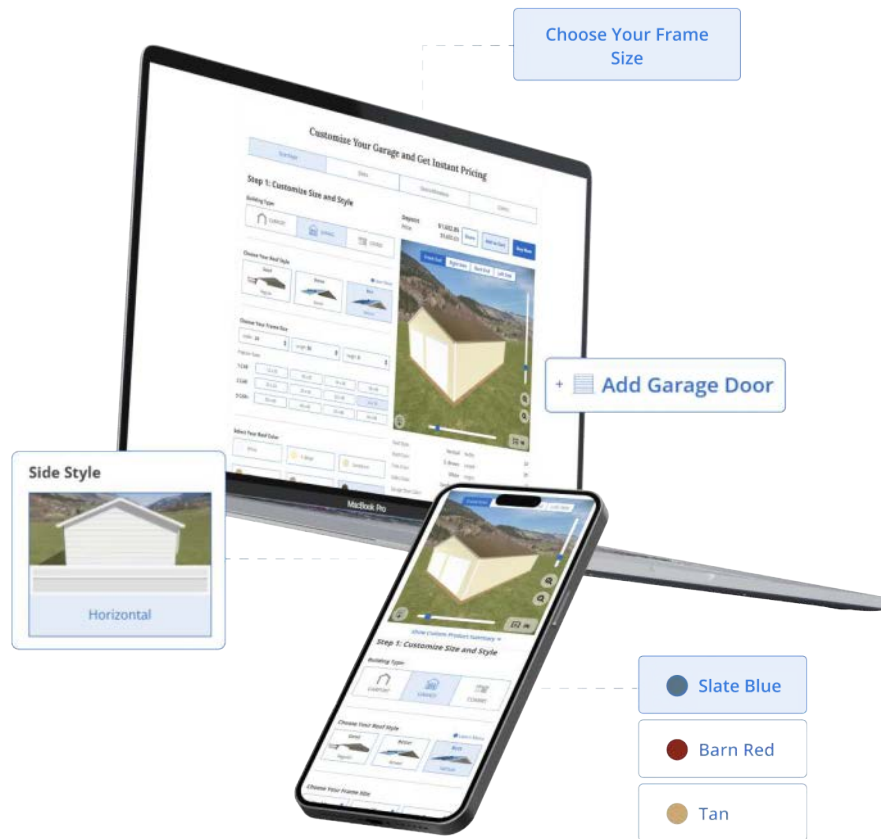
Choose Your Frame Size

Customize Your Garage and Get Instant Pricing

Step 1: Customize Size and Style

Building Type

Choose Your Roof Style

Choose Your Frame Size

Select Your Roof Color

+ Add Garage Door

Side Style

Horizontal

MacBook Pro

Step 1: Customize Size and Style

Building Type

Choose Your Roof Style

Choose Your Frame Size

Slate Blue

Barn Red

Tan